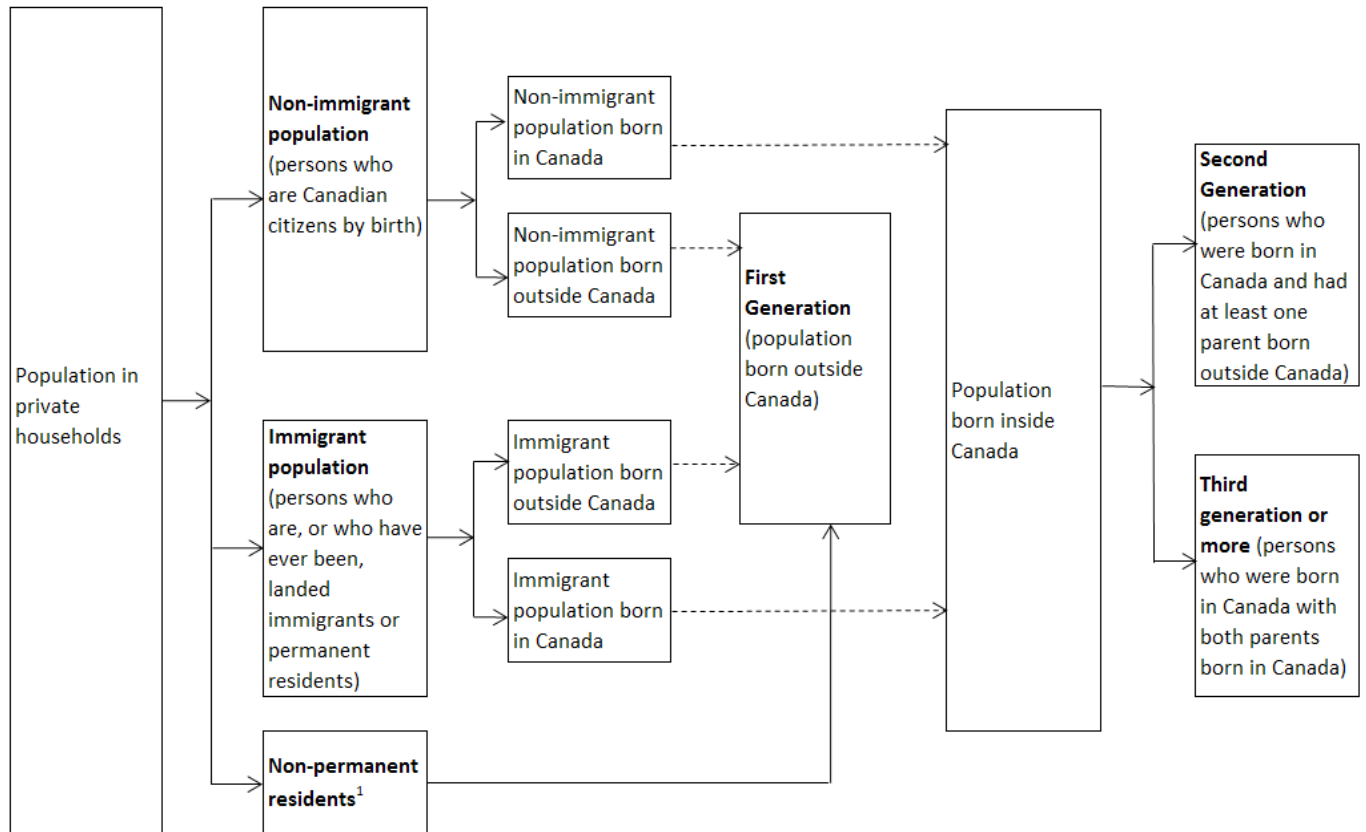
Population in private households

**Non-immigrant population** (persons who are Canadian citizens by birth)

**Immigrant population** (persons who are, or who have ever been, landed immigrants or permanent residents)

**Non-permanent residents**$^1$

Non-immigrant population born in Canada

Non-immigrant population born outside Canada

Immigrant population born outside Canada

Immigrant population born in Canada

**First Generation** (population born outside Canada)

Population born inside Canada

**Second Generation** (persons who were born in Canada and had at least one parent born outside Canada)

**Third generation or more** (persons who were born in Canada with both parents born in Canada)